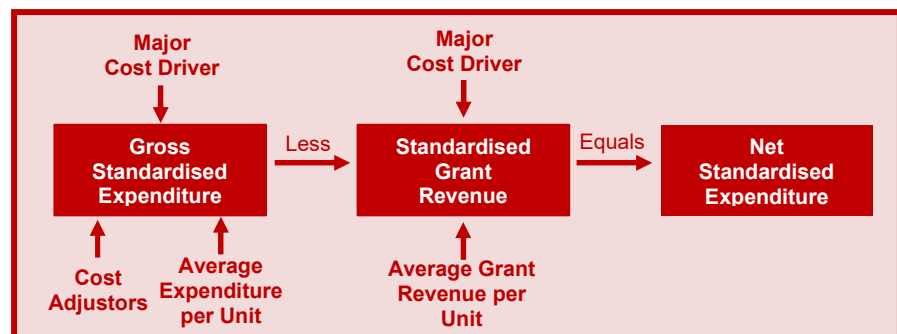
Major Cost Driver

Gross Standardised Expenditure

Less

Major Cost Driver

Standardised Grant Revenue

Equals

Net Standardised Expenditure

Cost Adjustors

Average Expenditure per Unit

Average Grant Revenue per Unit